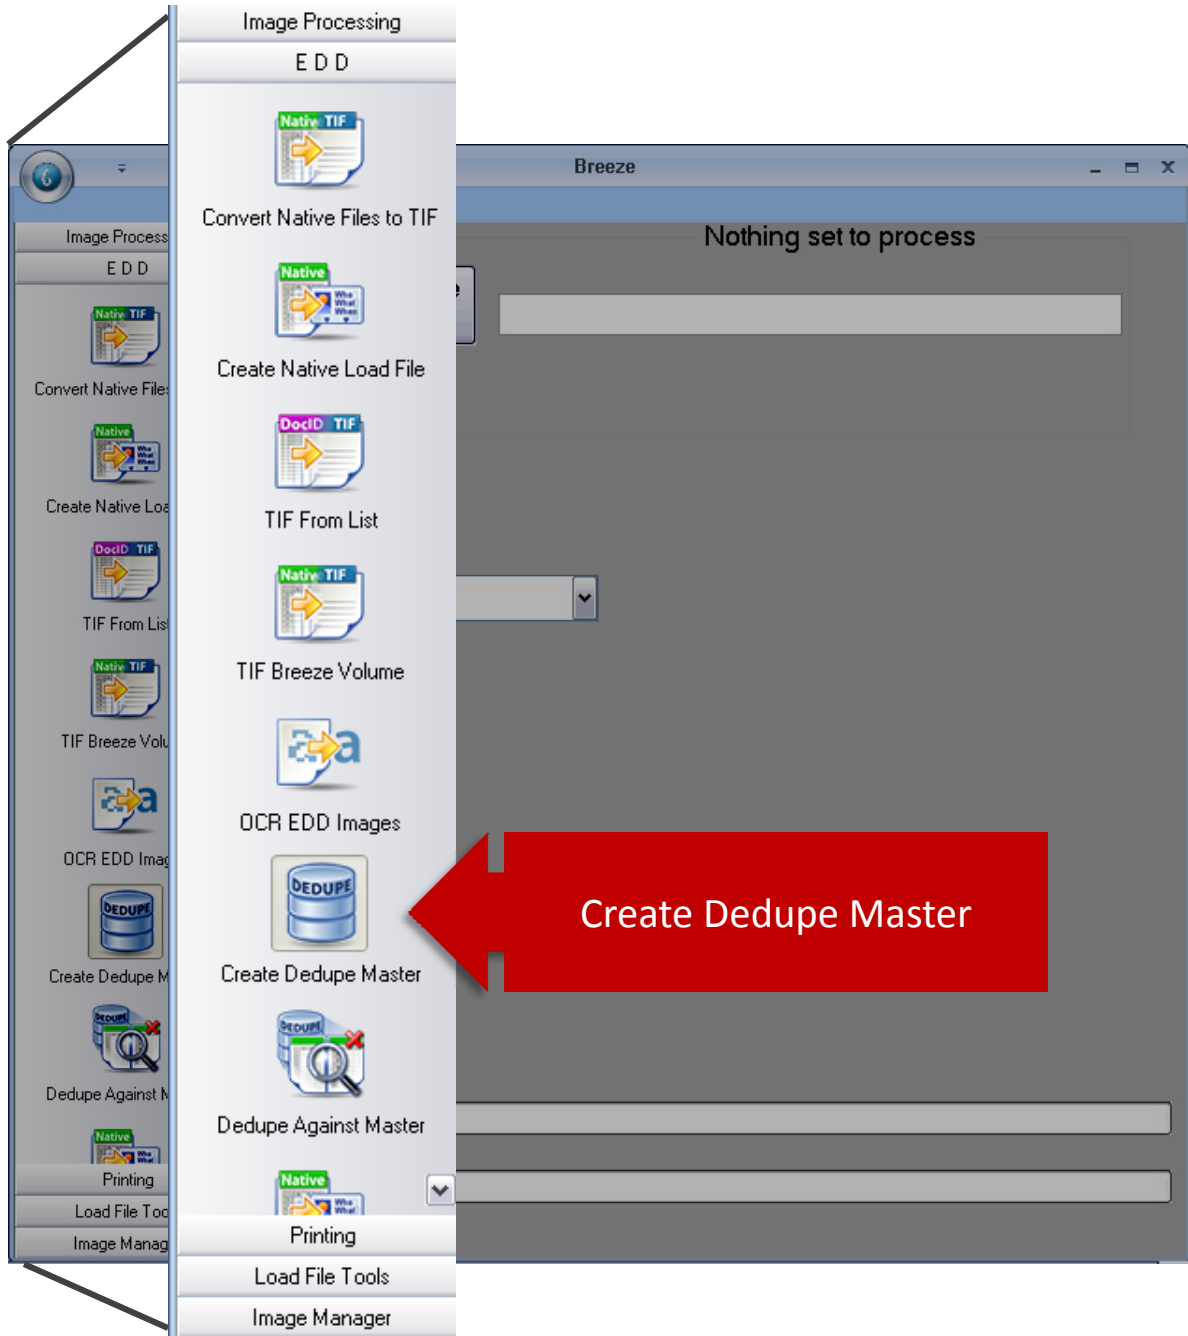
Breeze

Image Process
E D D
Convert Native Files
Create Native Loa
TIF From Lis
TIF Breeze Volu
OCR EDD Imag
Create Dedupe M
Dedupe Against M
Printing
Load File Too
Image Manag

Image Processing
E D D
Native TIF
Convert Native Files to TIF
Native
Create Native Load File
DocID TIF
TIF From List
Native TIF
TIF Breeze Volume
OCR EDD Images
DEDUPE
Create Dedupe Master
DEDUPE
Dedupe Against Master
Native
Printing
Load File Tools
Image Manager

Nothing set to process

Create Dedupe Master